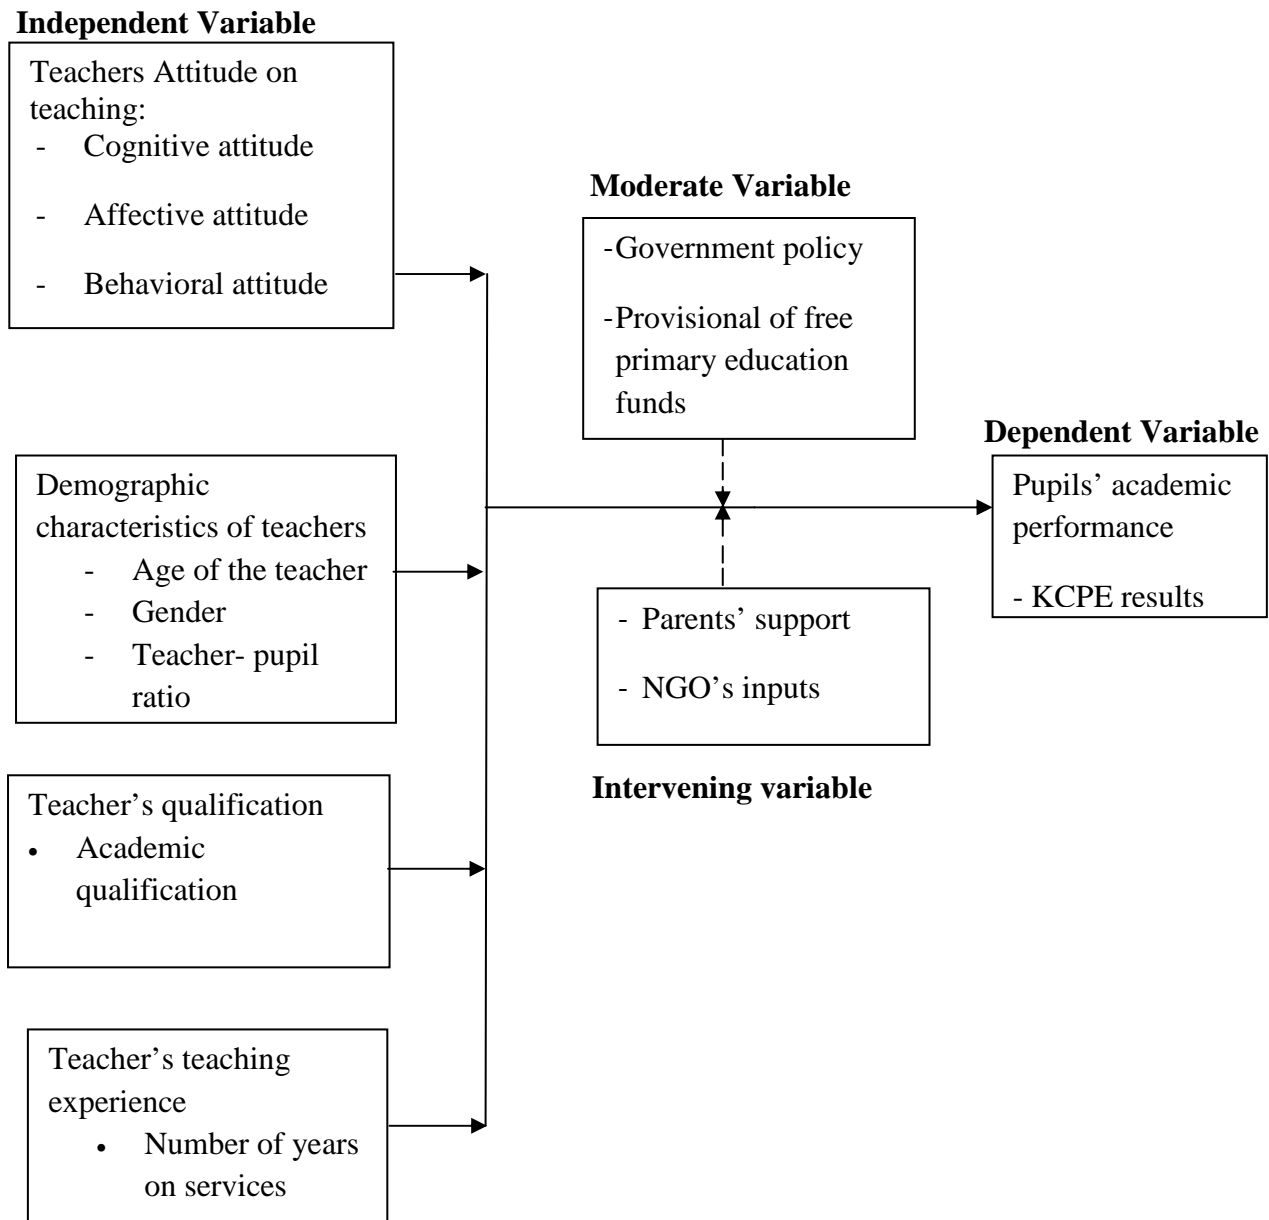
**Independent Variable**

Teachers Attitude on teaching:
- Cognitive attitude
- Affective attitude
- Behavioral attitude

Demographic characteristics of teachers
- Age of the teacher
- Gender
- Teacher- pupil ratio

Teacher's qualification
• Academic qualification

Teacher's teaching experience
• Number of years on services

**Moderate Variable**

-Government policy
-Provisional of free primary education funds

- Parents' support
- NGO's inputs

**Intervening variable**

**Dependent Variable**

Pupils' academic performance
- KCPE results